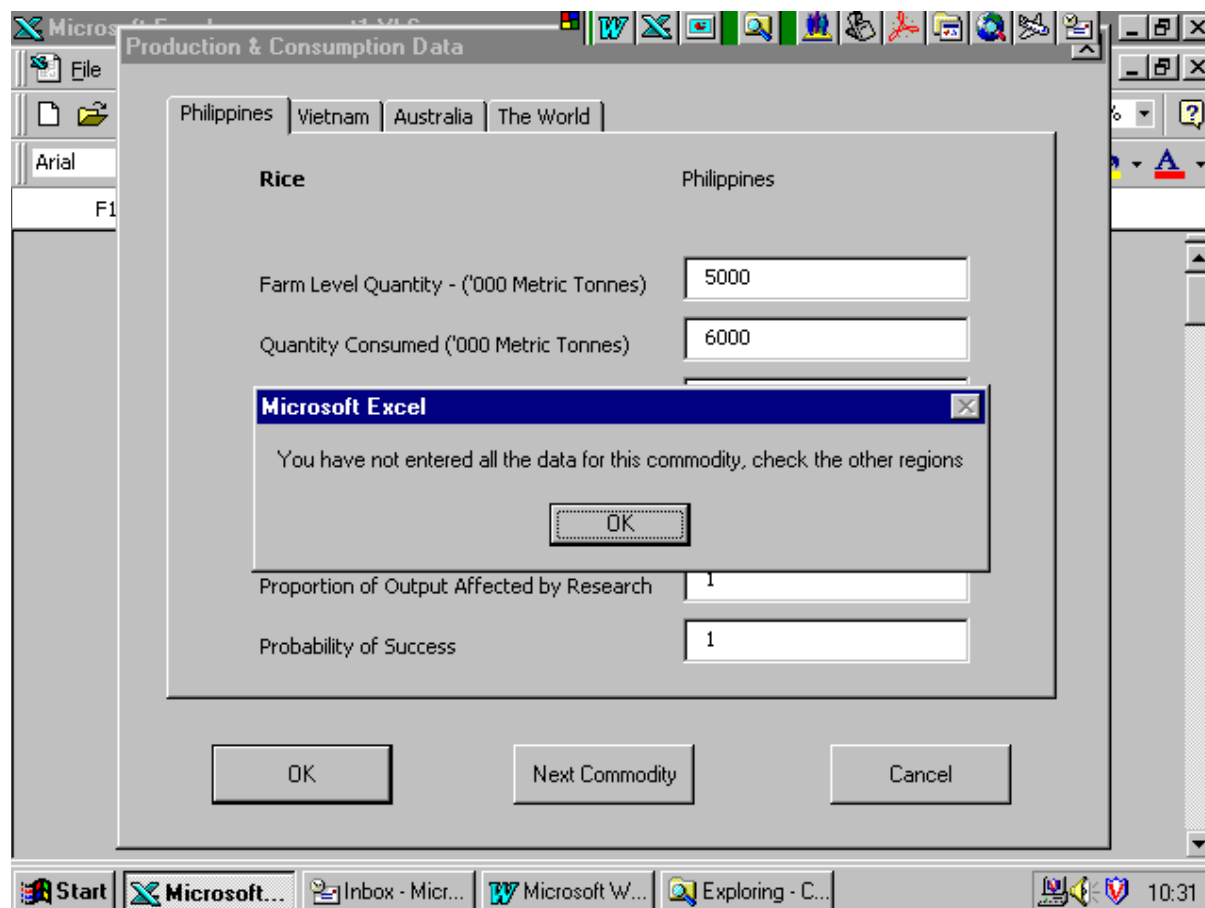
Micros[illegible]
Production & Consumption Data
File
Arial
F1
%
Philippines | Vietnam | Australia | The World

Rice
Philippines

Farm Level Quantity - ('000 Metric Tonnes)
5000
Quantity Consumed ('000 Metric Tonnes)
6000

Microsoft Excel
You have not entered all the data for this commodity, check the other regions
OK

Proportion of Output Affected by Research
1
Probability of Success
1

OK
Next Commodity
Cancel

Start
Microsoft...
Inbox - Micr...
Microsoft W...
Exploring - C...
10:31